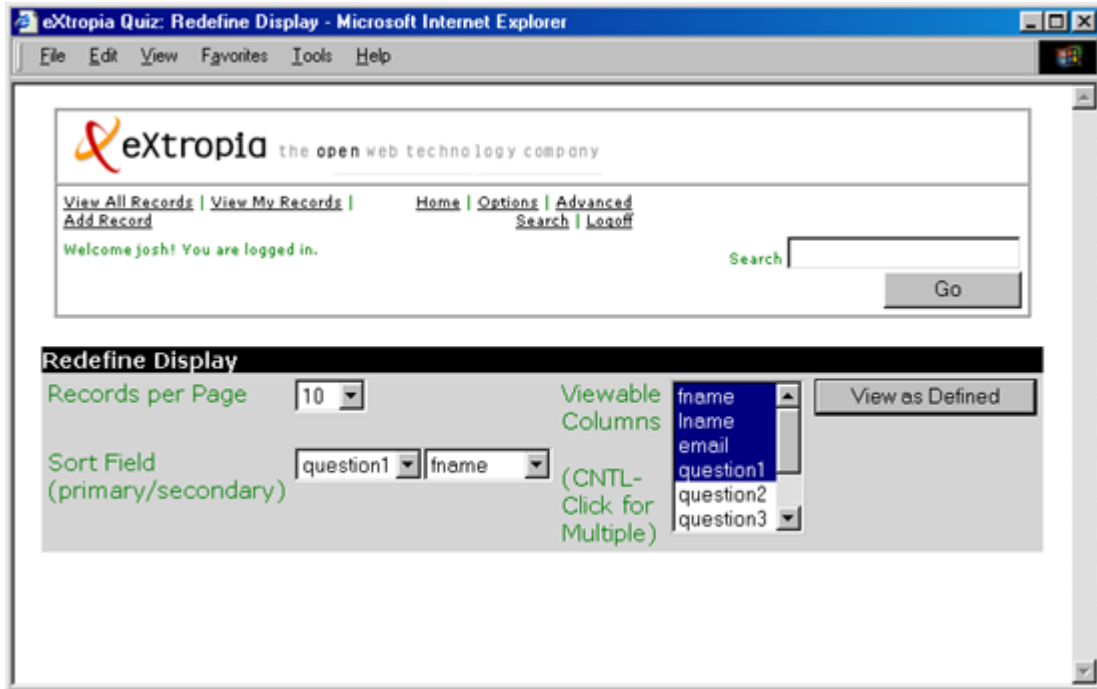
eXtropia Quiz: Redefine Display - Microsoft Internet Explorer

File Edit View Favorites Tools Help

eXtropia the open web technology company

View All Records | View My Records | Add Record

Home | Options | Advanced Search | Logoff

Welcome josh! You are logged in.

Search

Go

Redefine Display

Records per Page 10

Sort Field (primary/secondary) question1 fname

Viewable Columns (CNTL-Click for Multiple)

fname
lname
email
question1
question2
question3

View as Defined